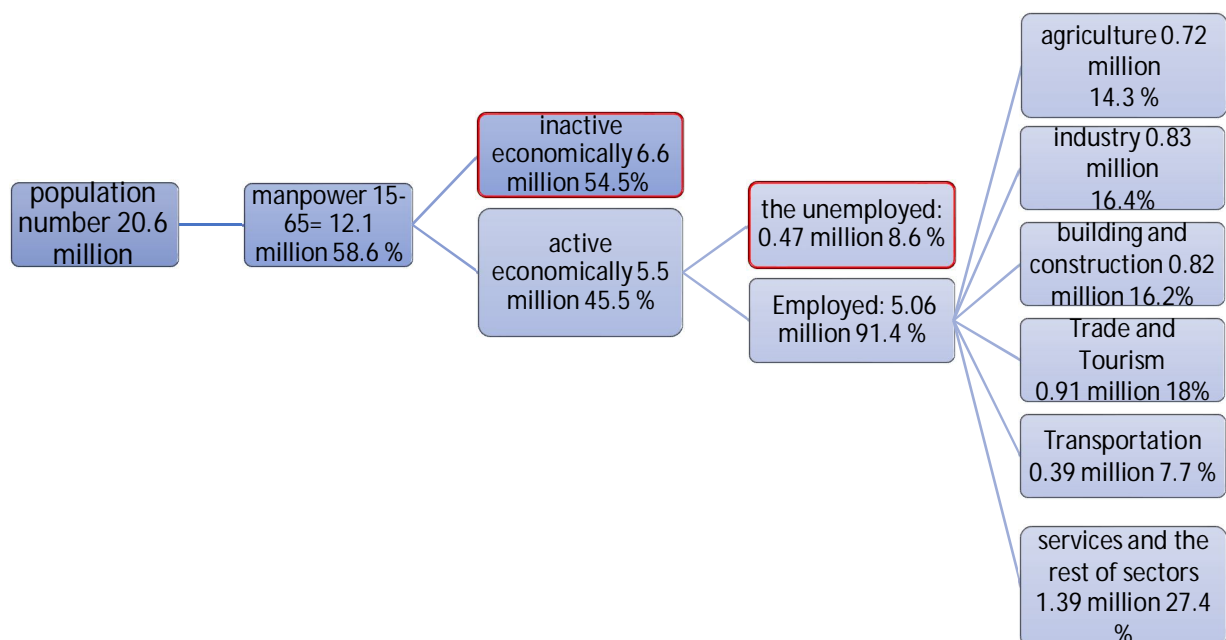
population number 20.6 million

manpower 15-65= 12.1 million 58.6 %

inactive economically 6.6 million 54.5%

active economically 5.5 million 45.5 %

the unemployed: 0.47 million 8.6 %

Employed: 5.06 million 91.4 %

agriculture 0.72 million 14.3 %

industry 0.83 million 16.4%

building and construction 0.82 million 16.2%

Trade and Tourism 0.91 million 18%

Transportation 0.39 million 7.7 %

services and the rest of sectors 1.39 million 27.4 %